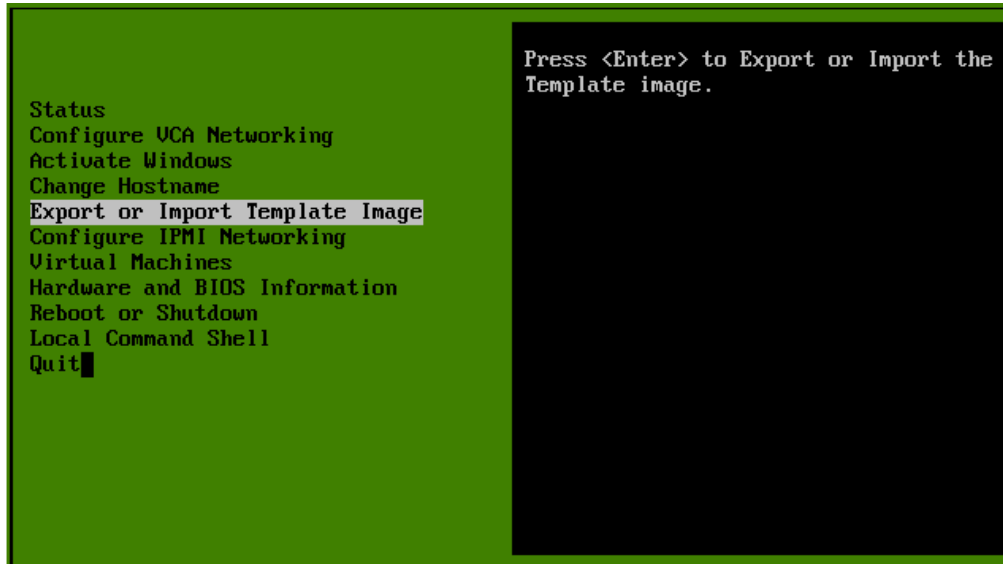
Status
Configure VCA Networking
Activate Windows
Change Hostname
Export or Import Template Image
Configure IPMI Networking
Virtual Machines
Hardware and BIOS Information
Reboot or Shutdown
Local Command Shell
Quit

Press <Enter> to Export or Import the Template image.